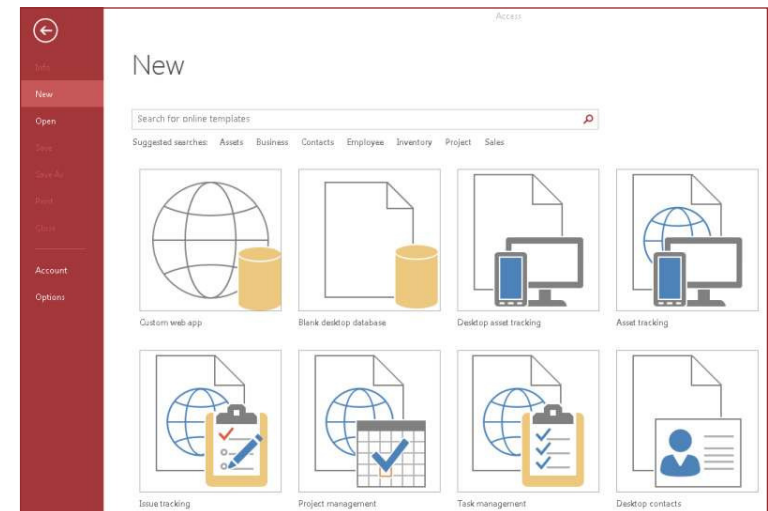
Access

Info

New

Open

Save

Save As

Print

Close

Account

Options

New

Search for online templates

Suggested searches: Assets Business Contacts Employee Inventory Project Sales

Custom web app

Blank desktop database

Desktop asset tracking

Asset tracking

Issue tracking

Project management

Task management

Desktop contacts